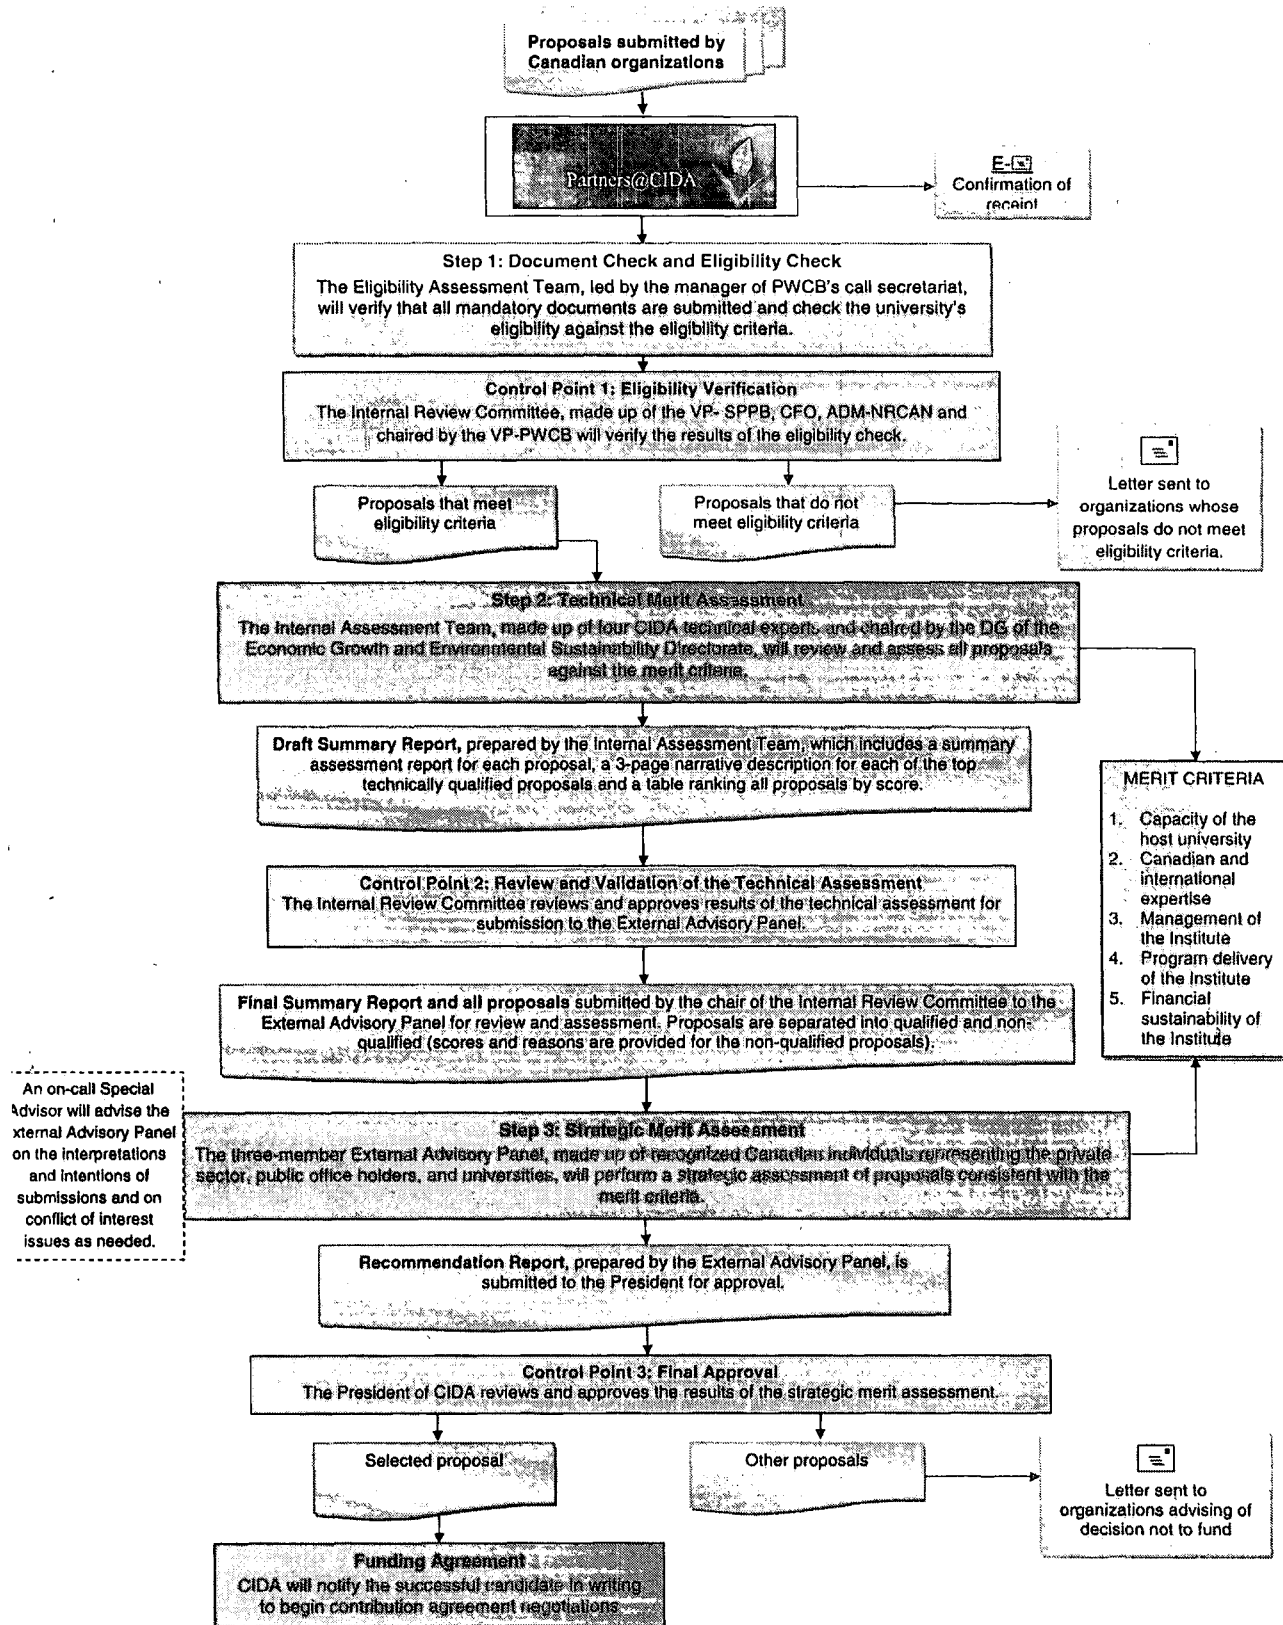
Proposals submitted by Canadian organizations

Partners@CIDA

E-
Confirmation of receipt

Step 1: Document Check and Eligibility Check
The Eligibility Assessment Team, led by the manager of PWCB's call secretariat, will verify that all mandatory documents are submitted and check the university's eligibility against the eligibility criteria.

Control Point 1: Eligibility Verification
The Internal Review Committee, made up of the VP- SPPB, CFO, ADM-NRCAN and chaired by the VP-PWCB will verify the results of the eligibility check.

Proposals that meet eligibility criteria

Proposals that do not meet eligibility criteria

Letter sent to organizations whose proposals do not meet eligibility criteria.

Step 2: Technical Merit Assessment
The Internal Assessment Team, made up of four CIDA technical experts and chaired by the DG of the Economic Growth and Environmental Sustainability Directorate, will review and assess all proposals against the merit criteria.

Draft Summary Report, prepared by the Internal Assessment Team, which includes a summary assessment report for each proposal, a 3-page narrative description for each of the top technically qualified proposals and a table ranking all proposals by score.

MERIT CRITERIA
1. Capacity of the host university
2. Canadian and international expertise
3. Management of the Institute
4. Program delivery of the Institute
5. Financial sustainability of the Institute

Control Point 2: Review and Validation of the Technical Assessment
The Internal Review Committee reviews and approves results of the technical assessment for submission to the External Advisory Panel.

Final Summary Report and all proposals submitted by the chair of the Internal Review Committee to the External Advisory Panel for review and assessment. Proposals are separated into qualified and non-qualified (scores and reasons are provided for the non-qualified proposals).

An on-call Special Advisor will advise the xternal Advisory Panel on the interpretations and intentions of submissions and on conflict of interest issues as needed.

Step 3: Strategic Merit Assessment
The three-member External Advisory Panel, made up of recognized Canadian individuals representing the private sector, public office holders, and universities, will perform a strategic assessment of proposals consistent with the merit criteria.

Recommendation Report, prepared by the External Advisory Panel, is submitted to the President for approval.

Control Point 3: Final Approval
The President of CIDA reviews and approves the results of the strategic merit assessment.

Selected proposal

Other proposals

Letter sent to organizations advising of decision not to fund

Funding Agreement
CIDA will notify the successful candidate in writing to begin contribution agreement negotiations.